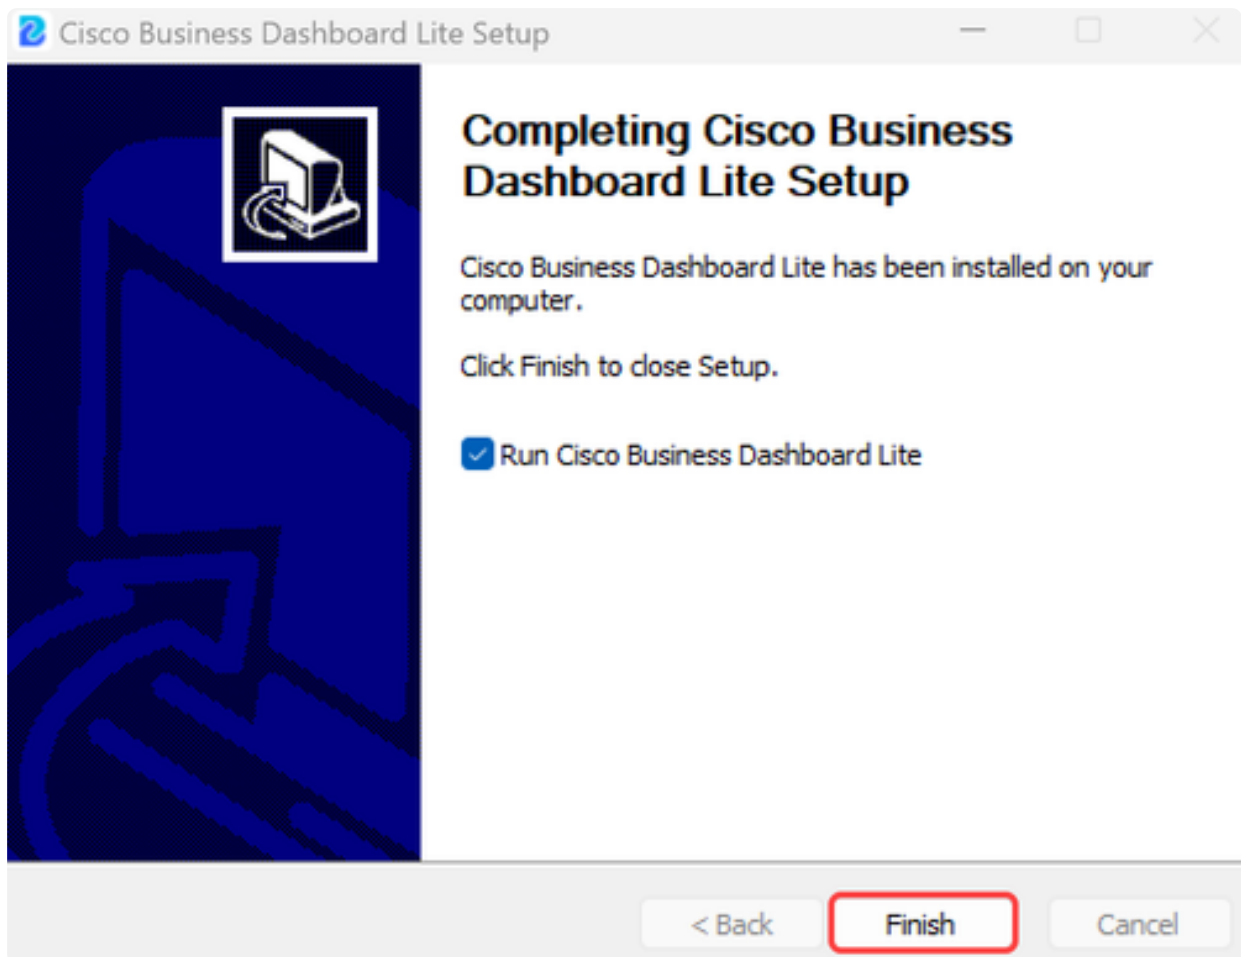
Cisco Business Dashboard Lite Setup

Completing Cisco Business Dashboard Lite Setup

Cisco Business Dashboard Lite has been installed on your computer.

Click Finish to close Setup.

Run Cisco Business Dashboard Lite

< Back Finish Cancel